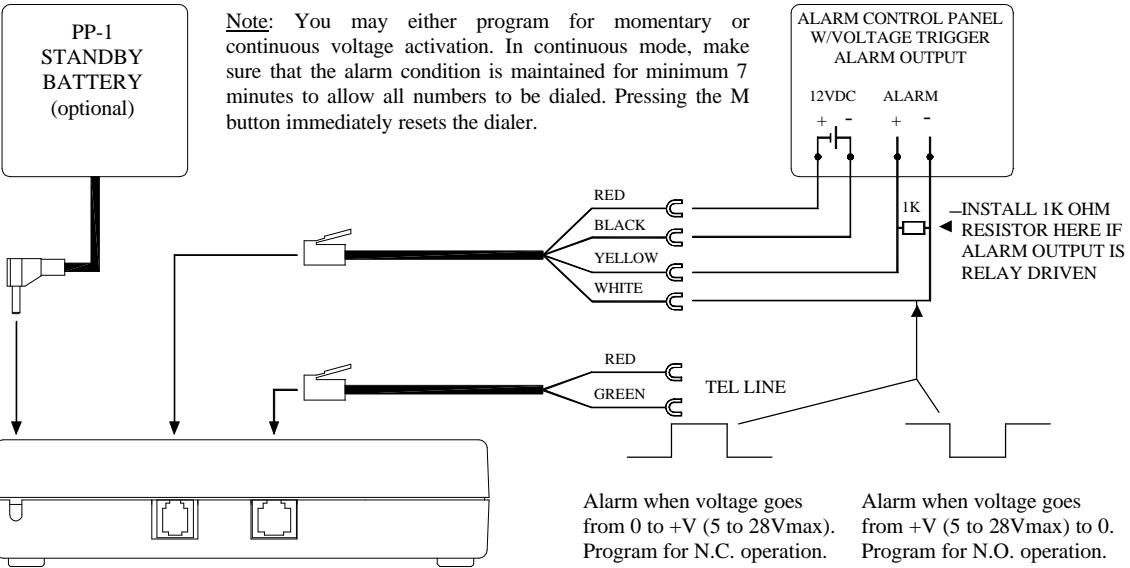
PP-1
STANDBY
BATTERY
(optional)

Note: You may either program for momentary or continuous voltage activation. In continuous mode, make sure that the alarm condition is maintained for minimum 7 minutes to allow all numbers to be dialed. Pressing the M button immediately resets the dialer.

ALARM CONTROL PANEL
W/VOLTAGE TRIGGER
ALARM OUTPUT

12VDC ALARM
+ - + -

RED
BLACK
YELLOW
WHITE

1K

INSTALL 1K OHM RESISTOR HERE IF ALARM OUTPUT IS RELAY DRIVEN

RED
GREEN

TEL LINE

Alarm when voltage goes from 0 to +V (5 to 28Vmax). Program for N.C. operation.

Alarm when voltage goes from +V (5 to 28Vmax) to 0. Program for N.O. operation.